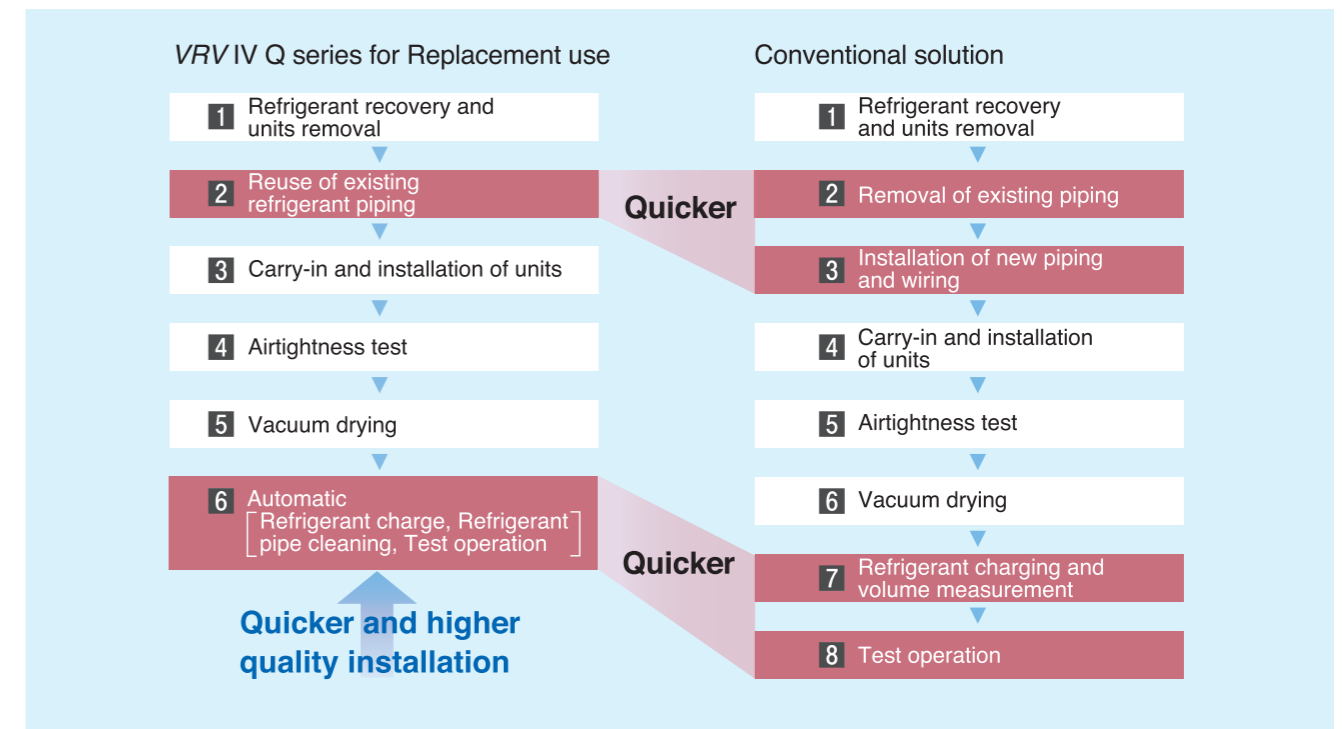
VRV IV Q series for Replacement use

1 Refrigerant recovery and units removal

2 Reuse of existing refrigerant piping

3 Carry-in and installation of units

4 Airtightness test

5 Vacuum drying

6 Automatic [Refrigerant charge, Refrigerant pipe cleaning, Test operation]

Quicker and higher quality installation

Quicker

Quicker

Conventional solution

1 Refrigerant recovery and units removal

2 Removal of existing piping

3 Installation of new piping and wiring

4 Carry-in and installation of units

5 Airtightness test

6 Vacuum drying

7 Refrigerant charging and volume measurement

8 Test operation